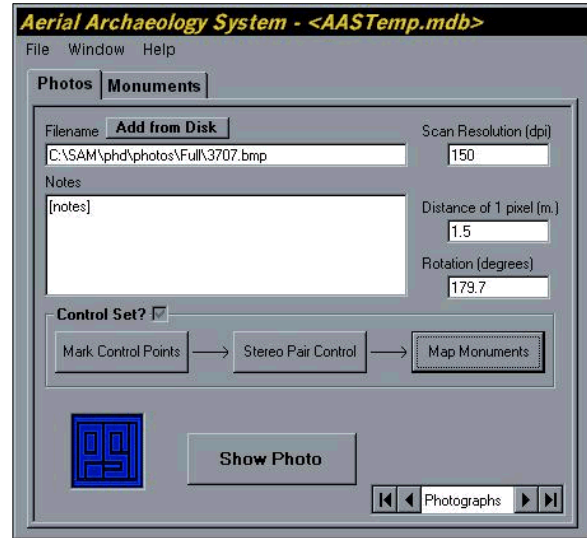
Aerial Archaeology System - <AASTemp.mdb>

File Window Help

Photos Monuments

Filename Add from Disk

C:\SAM\phd\photos\Full\3707.bmp

Notes

[notes]

Scan Resolution (dpi)

150

Distance of 1 pixel (m.)

1.5

Rotation (degrees)

179.7

Control Set?

Mark Control Points → Stereo Pair Control → Map Monuments

Show Photo

Photographs